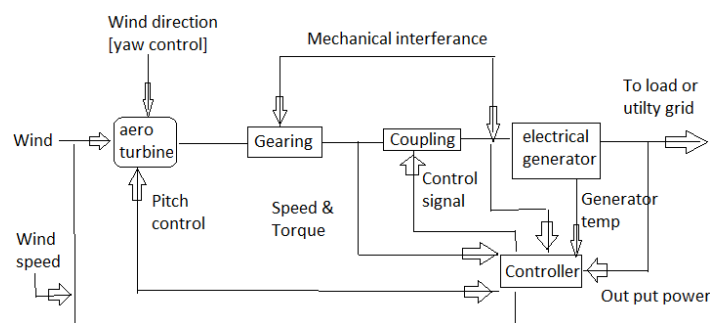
Wind direction
[yaw control]

Mechanical interferance

To load or
utilty grid

Wind

aero
turbine

Gearing

Coupling

electrical
generator

Pitch
control

Control
signal

Generator
temp

Speed &
Torque

Wind
speed

Controller

Out put power